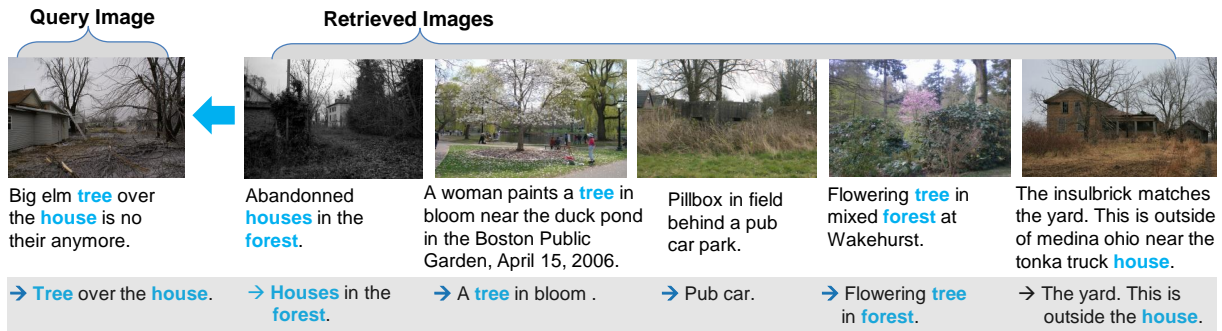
Query Image

Retrieved Images

Big elm tree over the house is no their anymore.

Abandonned houses in the forest.

A woman paints a tree in bloom near the duck pond in the Boston Public Garden, April 15, 2006.

Pillbox in field behind a pub car park.

Flowering tree in mixed forest at Wakehurst.

The insulbrick matches the yard. This is outside of medina ohio near the tonka truck house.

→ Tree over the house.

→ Houses in the forest.

→ A tree in bloom .

→ Pub car.

→ Flowering tree in forest.

→ The yard. This is outside the house.